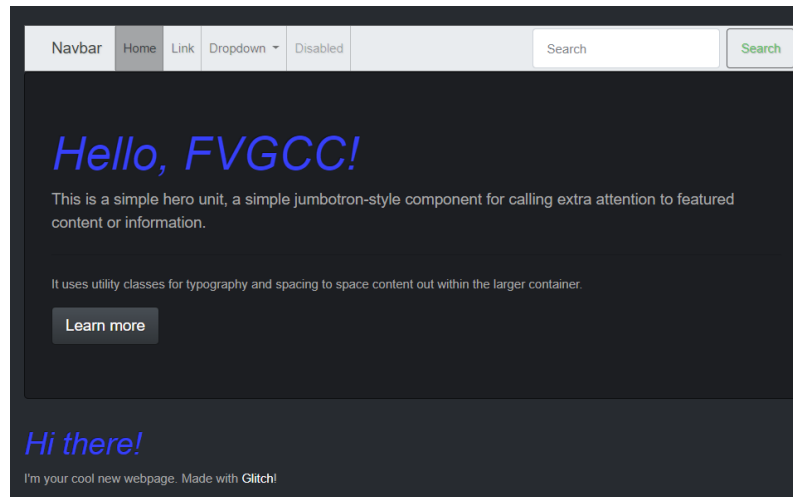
Navbar Home Link Dropdown Disabled

Search

Search

Hello, FVGCC!

This is a simple hero unit, a simple jumbotron-style component for calling extra attention to featured content or information.

It uses utility classes for typography and spacing to space content out within the larger container.

Learn more

Hi there!

I'm your cool new webpage. Made with Glitch!